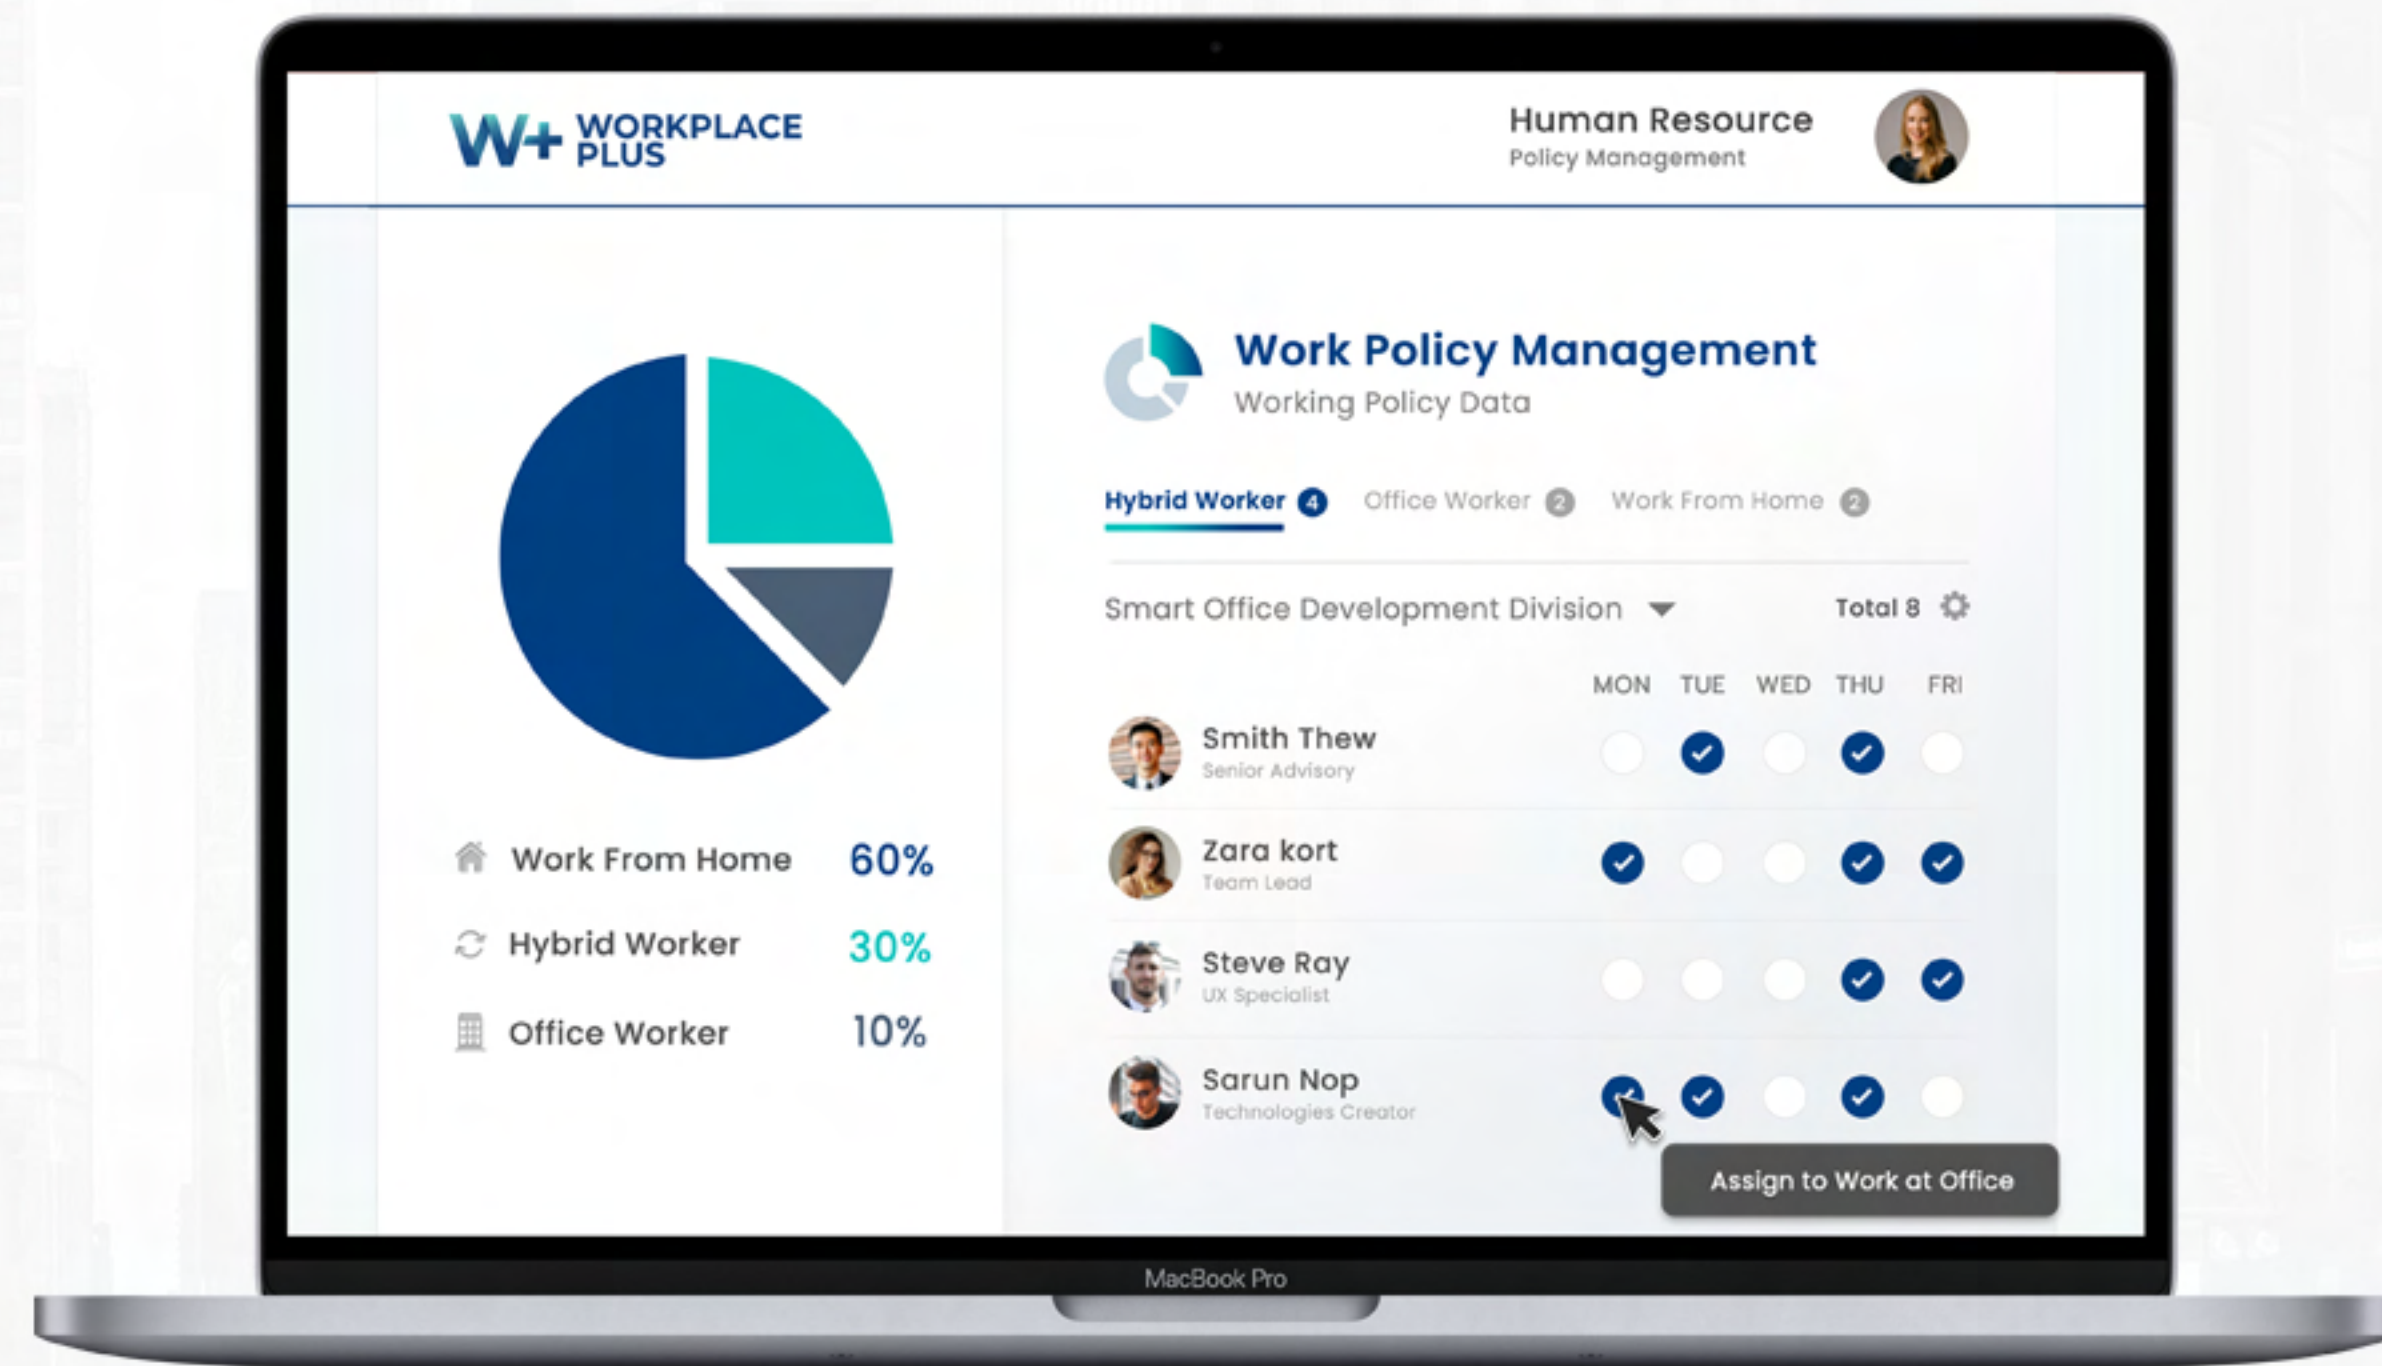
W+ WORKPLACE PLUS

Human Resource
Policy Management

Work From Home 60%
Hybrid Worker 30%
Office Worker 10%

Work Policy Management
Working Policy Data

Hybrid Worker 4 Office Worker 2 Work From Home 2

Smart Office Development Division Total 8

| | MON | TUE | WED | THU | FRI |
|---|---|---|---|---|---|
| Smith Thew Senior Advisory | | ✓ | | ✓ | |
| Zara kort Team Lead | ✓ | | | ✓ | ✓ |
| Steve Ray UX Specialist | | | | ✓ | ✓ |
| Sarun Nop Technologies Creator | ✓ | ✓ | | ✓ | |

Assign to Work at Office

MacBook Pro